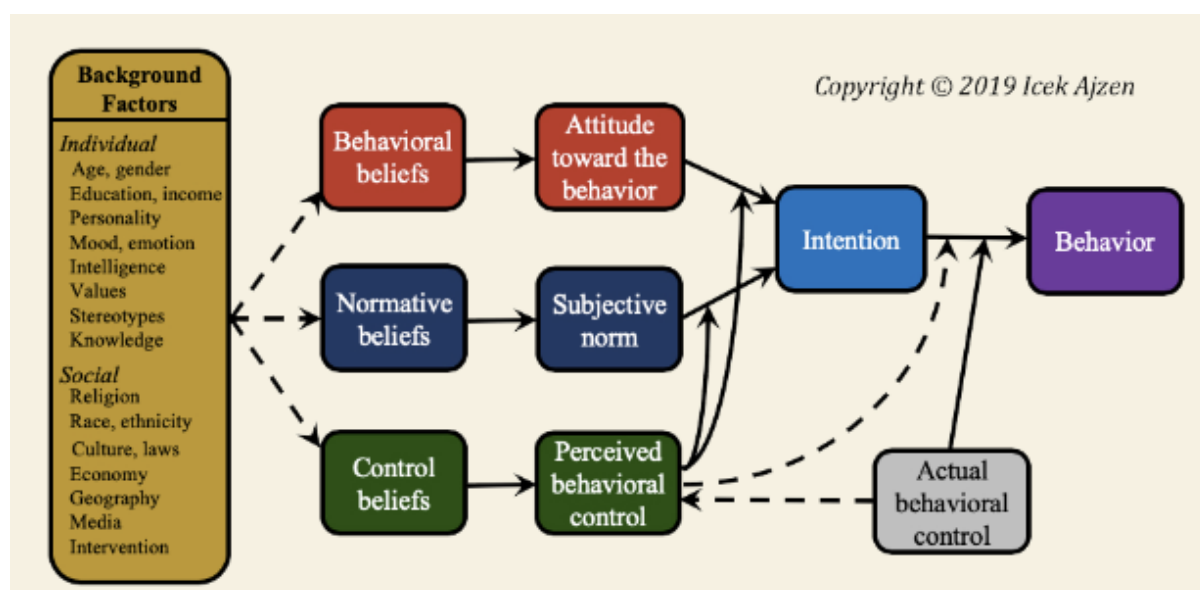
Background Factors

Individual
Age, gender
Education, income
Personality
Mood, emotion
Intelligence
Values
Stereotypes
Knowledge

Social
Religion
Race, ethnicity
Culture, laws
Economy
Geography
Media
Intervention

Copyright © 2019 Icek Ajzen

Behavioral beliefs

Attitude toward the behavior

Normative beliefs

Subjective norm

Control beliefs

Perceived behavioral control

Intention

Behavior

Actual behavioral control